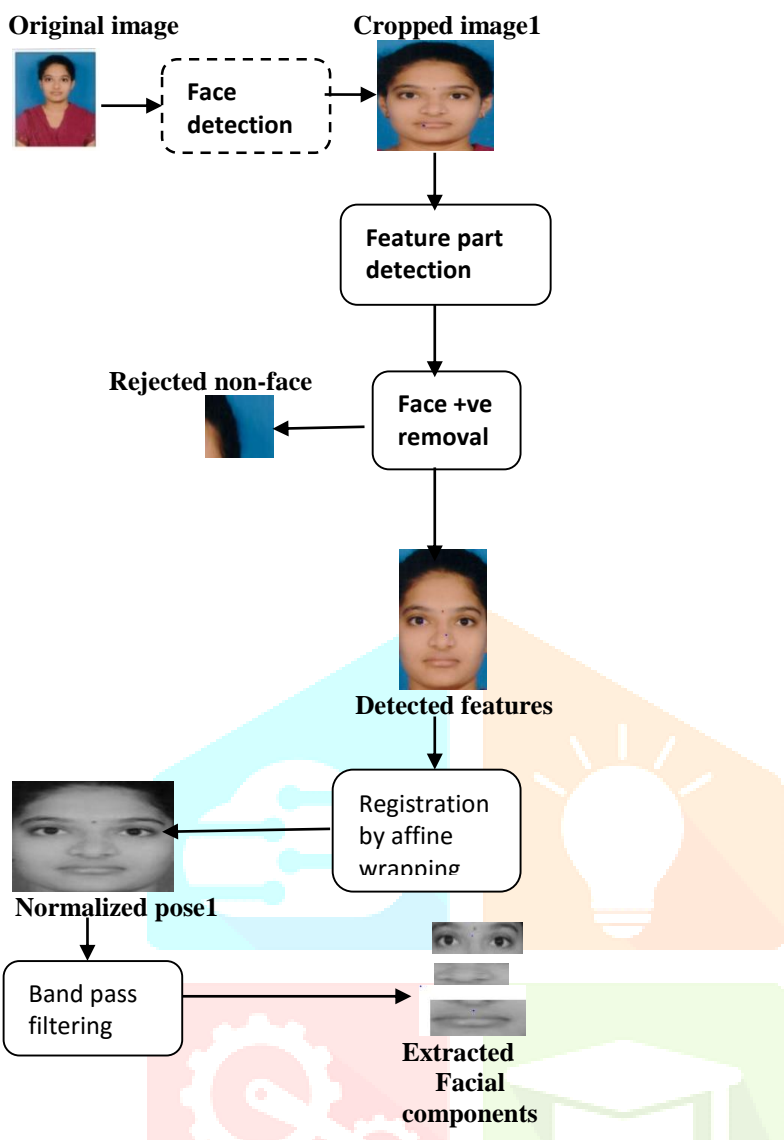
Original image

Face detection

Cropped image1

Feature part detection

Rejected non-face

Face +ve removal

Detected features

Registration by affine wrapping

Normalized pose1

Band pass filtering

Extracted Facial components